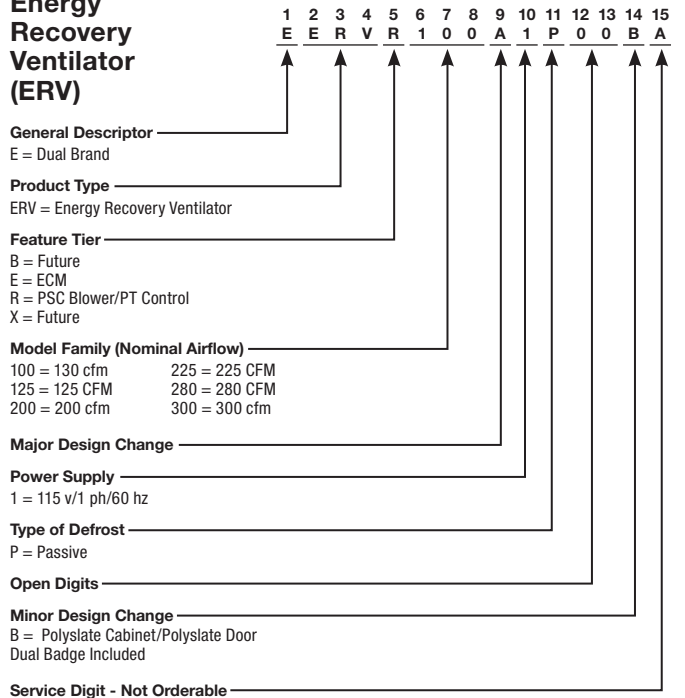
Energy Recovery Ventilator (ERV)

| 1 | 2 | 3 | 4 | 5 | 6 | 7 | 8 | 9 | 10 | 11 | 12 | 13 | 14 | 15 |
|---|---|---|---|---|---|---|---|---|---|---|---|---|---|---|
| E | E | R | V | R | 1 | 0 | 0 | A | 1 | P | 0 | 0 | B | A |

General Descriptor
E = Dual Brand

Product Type
ERV = Energy Recovery Ventilator

Feature Tier
B = Future
E = ECM
R = PSC Blower/PT Control
X = Future

Model Family (Nominal Airflow)
100 = 130 cfm
125 = 125 CFM
200 = 200 cfm
225 = 225 CFM
280 = 280 CFM
300 = 300 cfm

Major Design Change

Power Supply
1 = 115 v/1 ph/60 hz

Type of Defrost
P = Passive

Open Digits

Minor Design Change
B = Polyslate Cabinet/Polyslate Door
Dual Badge Included

Service Digit - Not Orderable